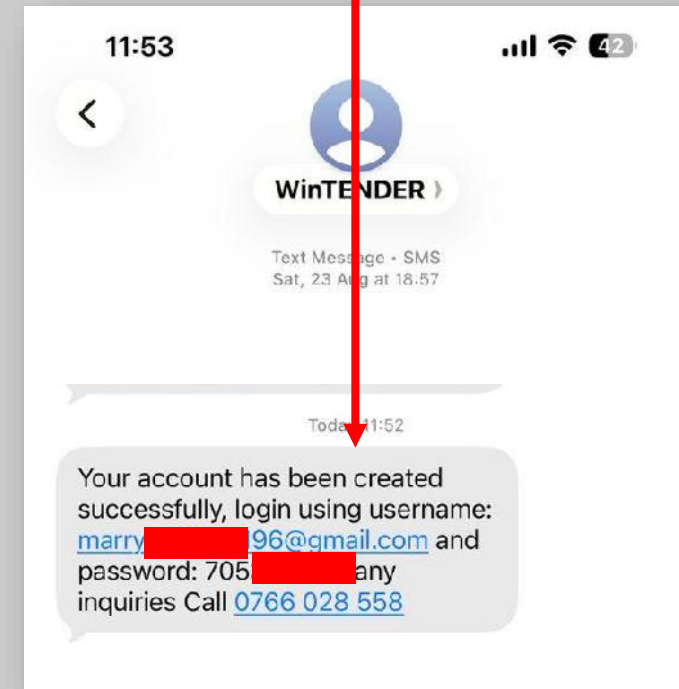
11:53

42

<

WinTENDER >

Text Message • SMS
Sat, 23 Aug at 18:57

Toda 11:52

Your account has been created successfully, login using username: marry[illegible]96@gmail.com and password: 705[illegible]any inquiries Call 0766 028 558